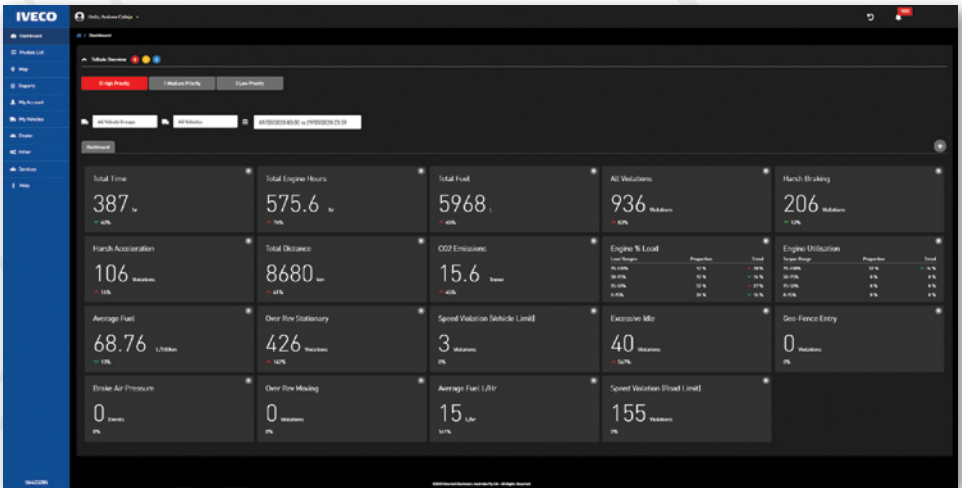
IVECO

Hello, Andrew Caliga

Dashboard
Module List
Map
Reports
My Account
My Vehicles
Dealer
Other
Services
Help

Vehicle Overview

0 High Priority
1 Medium Priority
2 Low Priority

All Vehicle Groups
All Vehicles
01/03/2020 00:00 to 29/03/2020 23:59

Dashboard

Total Time
387 hr
43%

Total Engine Hours
575.6 hr
74%

Total Fuel
5968 L
45%

All Violations
936 Violations
83%

Harsh Braking
206 Violations
53%

Harsh Acceleration
106 Violations
15%

Total Distance
8680 km
61%

CO2 Emissions
15.6 Tonne
45%

Engine % Load

Engine Utilisation

Average Fuel
68.76 L/100km
13%

Over Rev Stationary
426 Violations
167%

Speed Violation (Vehicle Limit)
3 Violations
0%

Excessive Idle
40 Violations
567%

Geo-Fence Entry
0 Violations
0%

Brake Air Pressure
0 Events
0%

Over Rev Moving
0 Violations
0%

Average Fuel L/Hr
15 L/hr
161%

Speed Violation (Road Limit)
155 Violations
0%

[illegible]